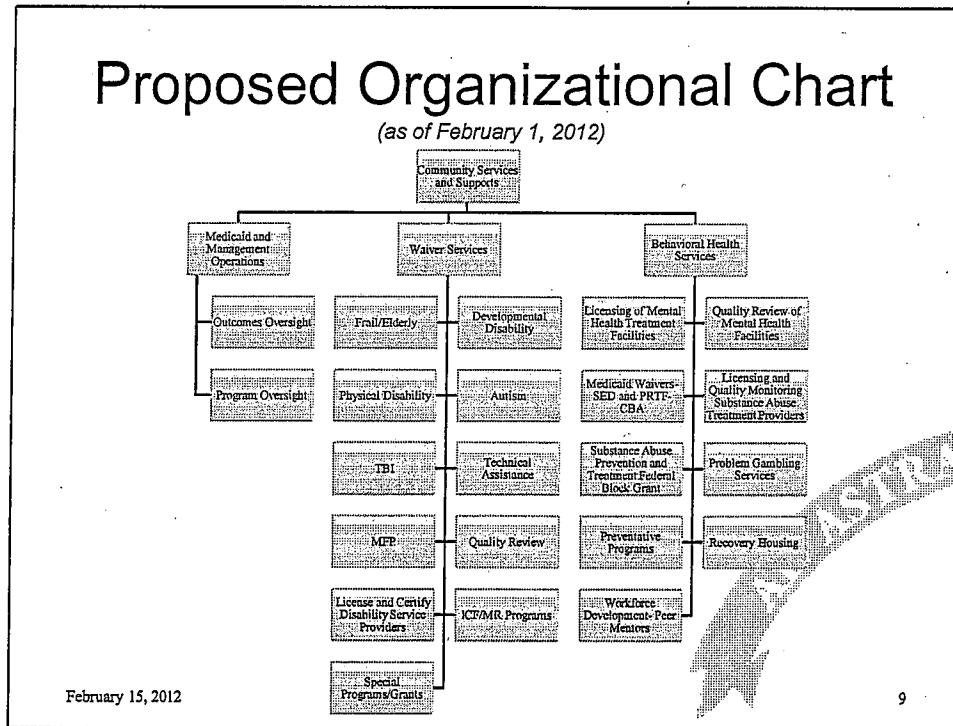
Proposed Organizational Chart

(as of February 1, 2012)

Community Services and Supports

Medicaid and Management Operations

Outcomes Oversight

Program Oversight

Waiver Services

Frail/Elderly

Developmental Disability

Physical Disability

Autism

TBI

Technical Assistance

MFP

Quality Review

License and Certify Disability Service Providers

ICF/MR Programs

Special Programs/Grants

Behavioral Health Services

Licensing of Mental Health Treatment Facilities

Quality Review of Mental Health Facilities

Medicaid Waivers-SED and PRTF-CBA

Licensing and Quality Monitoring Substance Abuse Treatment Providers

Substance Abuse Prevention and Treatment Federal Block Grant

Problem Gambling Services

Preventative Programs

Recovery Housing

Workforce Development- Peer Mentors

February 15, 2012

9